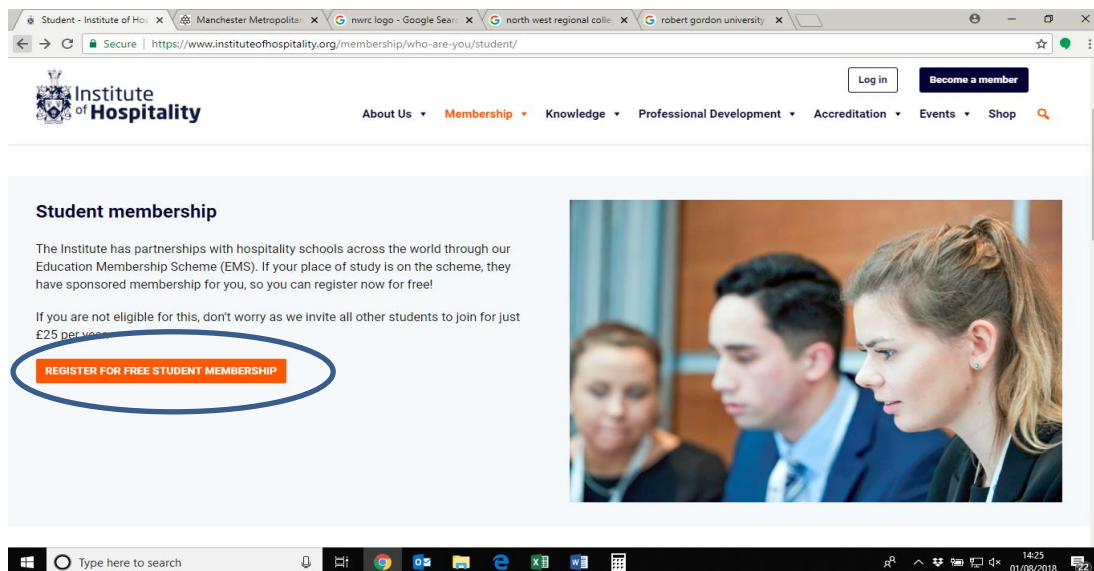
Student - Institute of Ho ×
Manchester Metropolita ×
nwrc logo - Google Sear ×
north west regional colle ×
robert gordon university ×

Secure | https://www.instituteofhospitality.org/membership/who-are-you/student/

Institute of Hospitality

Log in
Become a member

About Us ▾ Membership ▾ Knowledge ▾ Professional Development ▾ Accreditation ▾ Events ▾ Shop

Student membership

The Institute has partnerships with hospitality schools across the world through our Education Membership Scheme (EMS). If your place of study is on the scheme, they have sponsored membership for you, so you can register now for free!

If you are not eligible for this, don't worry as we invite all other students to join for just £25 per year.

REGISTER FOR FREE STUDENT MEMBERSHIP

Type here to search

14:25
01/08/2018
22